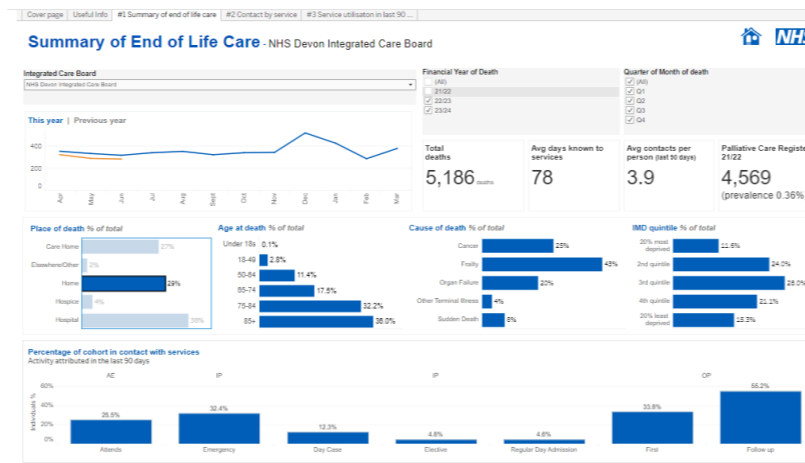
Cover page | Useful Info | #1 Summary of end of life care | #2 Contact by service | #3 Service utilisaton in last 90 ...

Summary of End of Life Care - NHS Devon Integrated Care Board

NHS

Integrated Care Board
NHS Devon Integrated Care Board

Financial Year of Death
(All)
21/22
22/23
23/24

Quarter of Month of death
(All)
Q1
Q2
Q3
Q4

This year | Previous year

400
200
0

Apr
May
Jun
Jul
Aug
Sep
Oct
Nov
Dec
Jan
Feb
Mar

Total deaths
5,186 deaths

Avg days known to services
78

Avg contacts per person (last 90 days)
3.9

Palliative Care Registe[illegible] 21/22
4,569
(prevalence 0.36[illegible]

Place of death % of total

| | |
|---|---|
| Care Home | 27% |
| Elsewhere/Other | 2% |
| Home | 29% |
| Hospice | 4% |
| Hospital | 39% |

Age at death % of total

| | |
|---|---|
| Under 18s | 0.1% |
| 18-49 | 2.8% |
| 50-64 | 11.4% |
| 65-74 | 17.5% |
| 75-84 | 32.2% |
| 85+ | 36.0% |

Cause of death % of total

| | |
|---|---|
| Cancer | 25% |
| Frailty | 45% |
| Organ Failure | 20% |
| Other Terminal Illness | 4% |
| Sudden Death | 6% |

IMD quintile % of total

| | |
|---|---|
| 20% most deprived | 11.6% |
| 2nd quintile | 24.0% |
| 3rd quintile | 28.0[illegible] |
| 4th quintile | 21.1% |
| 20% least deprived | 15.3% |

Percentage of cohort in contact with services
Activity attributed in the last 90 days

AE | IP | IP | OP

60%
40%
20%
0%
Individuals %

| | |
|---|---|
| Attends | 25.5% |
| Emergency | 32.4% |
| Day Case | 12.3% |
| Elective | 4.8% |
| Regular Day Admission | 4.6% |
| First | 33.8% |
| Follow up | 55.2% |